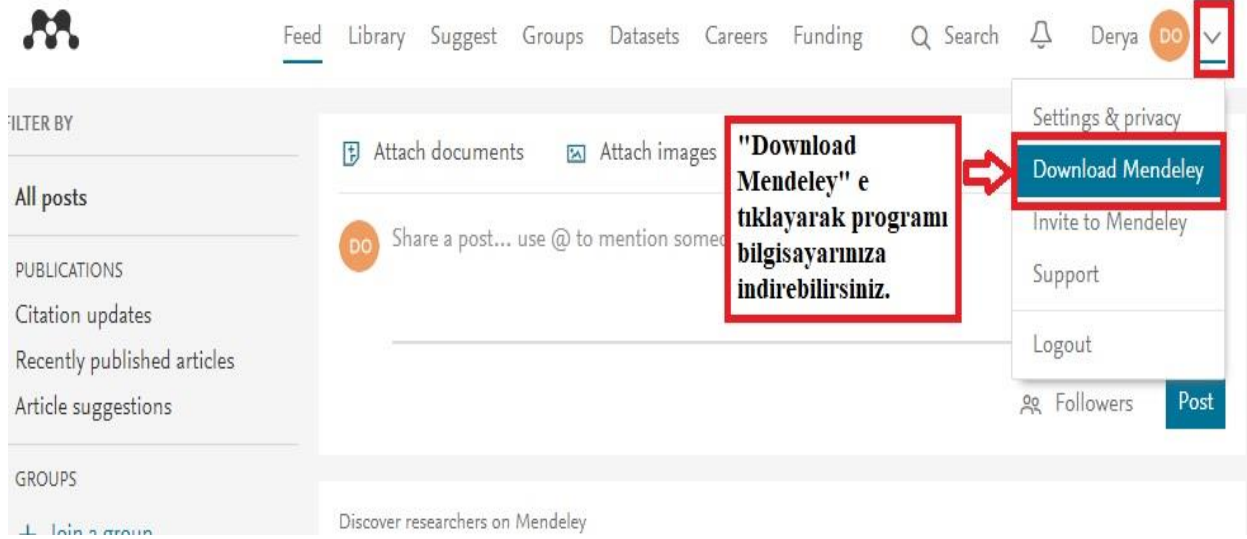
Feed Library Suggest Groups Datasets Careers Funding Search Derya DO

ILTER BY

All posts

PUBLICATIONS

Citation updates

Recently published articles

Article suggestions

GROUPS

+ Join a group

Attach documents Attach images

DO Share a post... use @ to mention somec

"Download Mendeley" e tıklayarak programı bilgisayarınıza indirebilirsiniz.

Settings & privacy

Download Mendeley

Invite to Mendeley

Support

Logout

Followers Post

Discover researchers on Mendeley